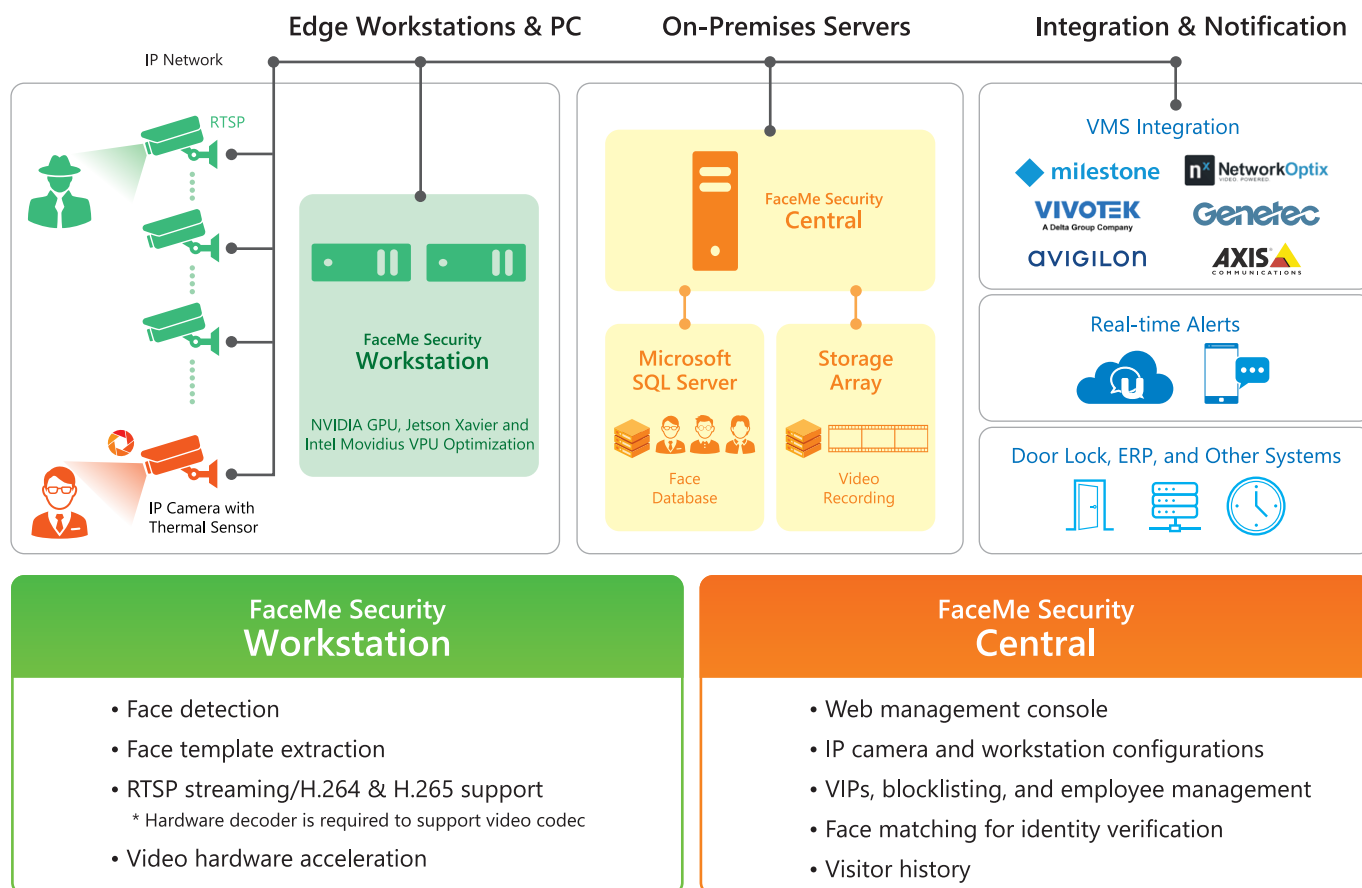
Edge Workstations & PC

On-Premises Servers

Integration & Notification

IP Network

RTSP

FaceMe Security
Workstation

NVIDIA GPU, Jetson Xavier and Intel Movidius VPU Optimization

IP Camera with Thermal Sensor

FaceMe Security
Central

Microsoft SQL Server

Face Database

Storage Array

Video Recording

VMS Integration

milestone

NetworkOptix
VIDEO. POWERED.

VIVOTEK
A Delta Group Company

Genetec

avigilon

AXIS
COMMUNICATIONS

Real-time Alerts

Door Lock, ERP, and Other Systems

FaceMe Security
Workstation

• Face detection
• Face template extraction
• RTSP streaming/H.264 & H.265 support
* Hardware decoder is required to support video codec
• Video hardware acceleration

FaceMe Security
Central

• Web management console
• IP camera and workstation configurations
• VIPs, blocklisting, and employee management
• Face matching for identity verification
• Visitor history